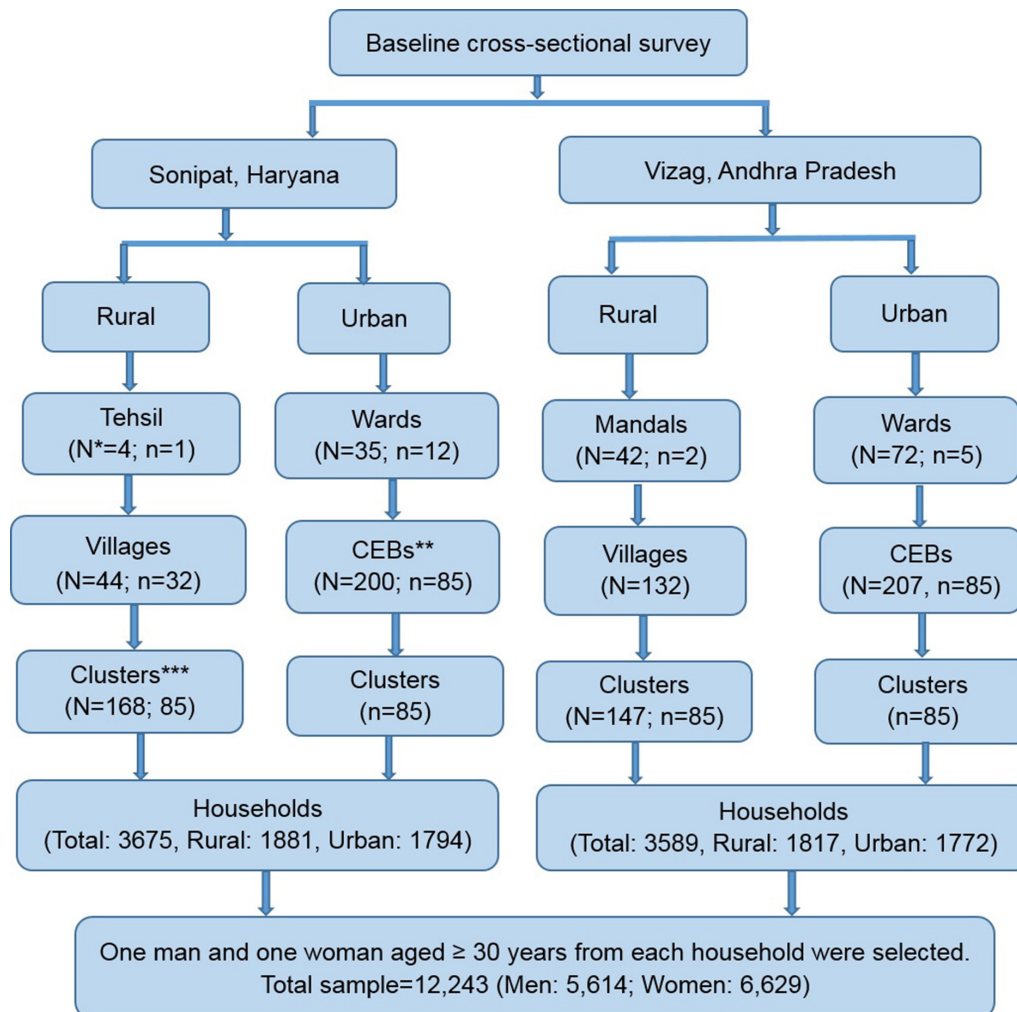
Baseline cross-sectional survey

Sonipat, Haryana

Vizag, Andhra Pradesh

Rural

Urban

Rural

Urban

Tehsil
(N*=4; n=1)

Wards
(N=35; n=12)

Mandals
(N=42; n=2)

Wards
(N=72; n=5)

Villages
(N=44; n=32)

CEBs**
(N=200; n=85)

Villages
(N=132)

CEBs
(N=207, n=85)

Clusters***
(N=168; 85)

Clusters
(n=85)

Clusters
(N=147; n=85)

Clusters
(n=85)

Households
(Total: 3675, Rural: 1881, Urban: 1794)

Households
(Total: 3589, Rural: 1817, Urban: 1772)

One man and one woman aged ≥ 30 years from each household were selected.
Total sample=12,243 (Men: 5,614; Women: 6,629)